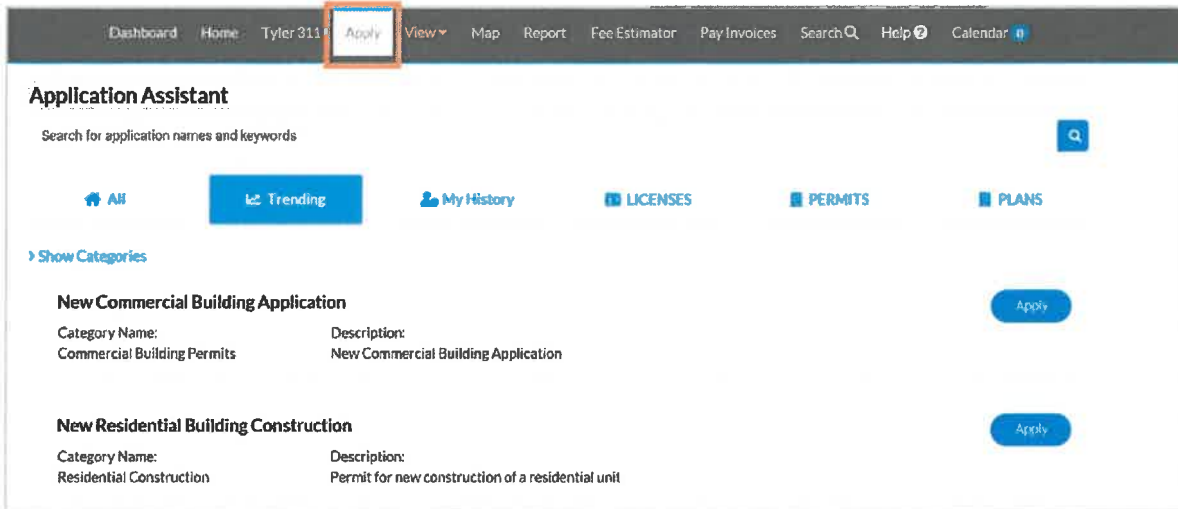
Dashboard Home Tyler 311 Apply View Map Report Fee Estimator Pay Invoices Search Help Calendar 0

Application Assistant

Search for application names and keywords

All Trending My History LICENSES PERMITS PLANS

Show Categories

New Commercial Building Application

Apply

Category Name:
Commercial Building Permits

Description:
New Commercial Building Application

New Residential Building Construction

Apply

Category Name:
Residential Construction

Description:
Permit for new construction of a residential unit